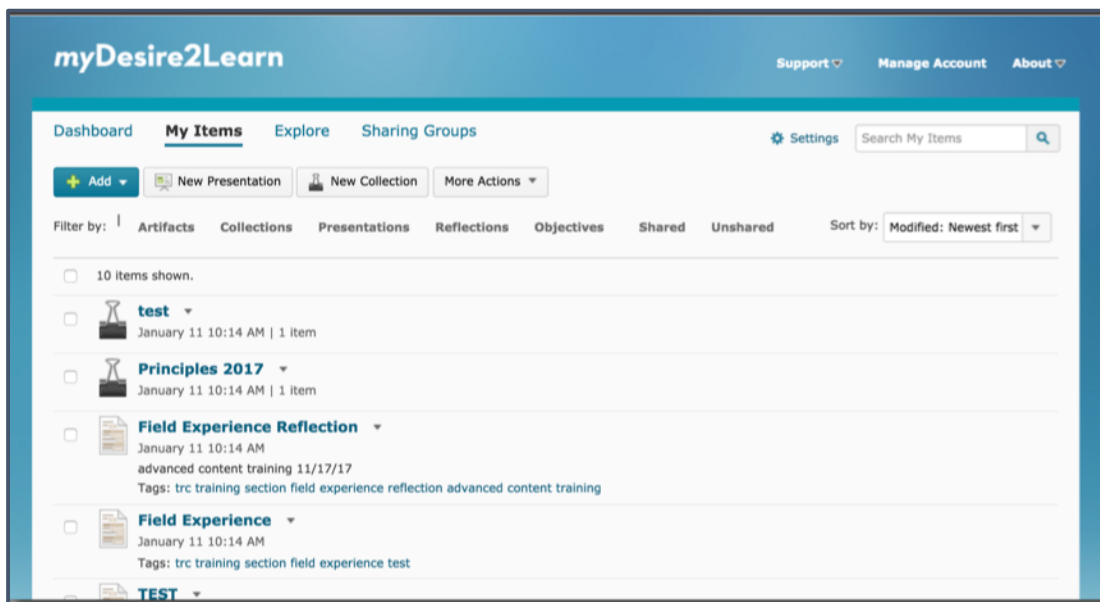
myDesire2Learn

Support Manage Account About

Dashboard My Items Explore Sharing Groups

Settings Search My Items

Add New Presentation New Collection More Actions

Filter by: Artifacts Collections Presentations Reflections Objectives Shared Unshared Sort by: Modified: Newest first

10 items shown.

test
January 11 10:14 AM | 1 item

Principles 2017
January 11 10:14 AM | 1 item

Field Experience Reflection
January 11 10:14 AM
advanced content training 11/17/17
Tags: trc training section field experience reflection advanced content training

Field Experience
January 11 10:14 AM
Tags: trc training section field experience test

TEST